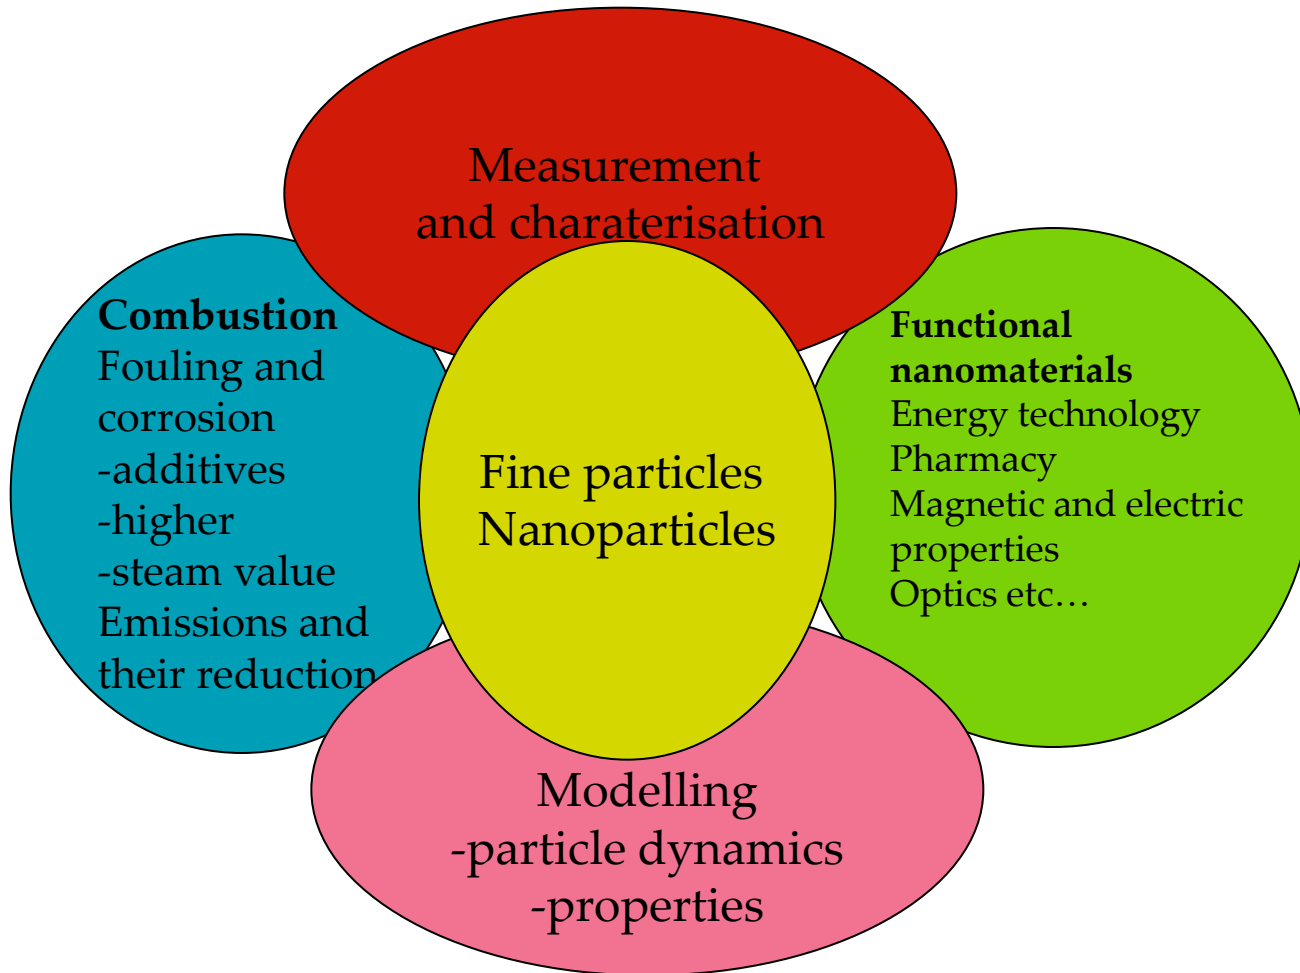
Measurement and charaterisation

Combustion
Fouling and corrosion
-additives
-higher
-steam value
Emissions and their reduction

Fine particles
Nanoparticles

Functional nanomaterials
Energy technology
Pharmacy
Magnetic and electric properties
Optics etc…

Modelling
-particle dynamics
-properties